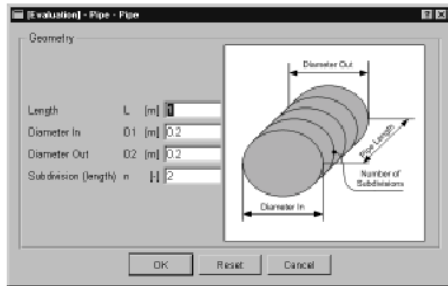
[Evaluation] - Pipe - Pipe

Geometry

Length L [m] 1

Diameter In D1 [m] 0.2

Diameter Out D2 [m] 0.2

Subdivision (length) n [-] 2

Diameter Out

Pipe Length

Number of Subdivisions

Diameter In

OK

Reset

Cancel